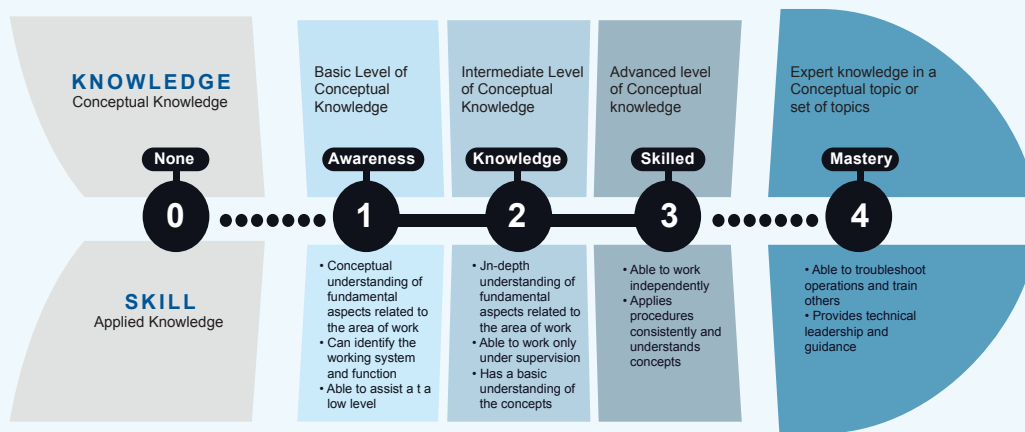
KNOWLEDGE
Conceptual Knowledge

Basic Level of Conceptual Knowledge

Intermediate Level of Conceptual Knowledge

Advanced level of Conceptual knowledge

Expert knowledge in a Conceptual topic or set of topics

None
0

Awareness
1

Knowledge
2

Skilled
3

Mastery
4

SKILL
Applied Knowledge

• Conceptual understanding of fundamental aspects related to the area of work
• Can identify the working system and function
• Able to assist a t a low level

• Jn-depth understanding of fundamental aspects related to the area of work
• Able to work only under supervision
• Has a basic understanding of the concepts

• Able to work independently
• Applies procedures consistently and understands concepts

• Able to troubleshoot operations and train others
• Provides technical leadership and guidance